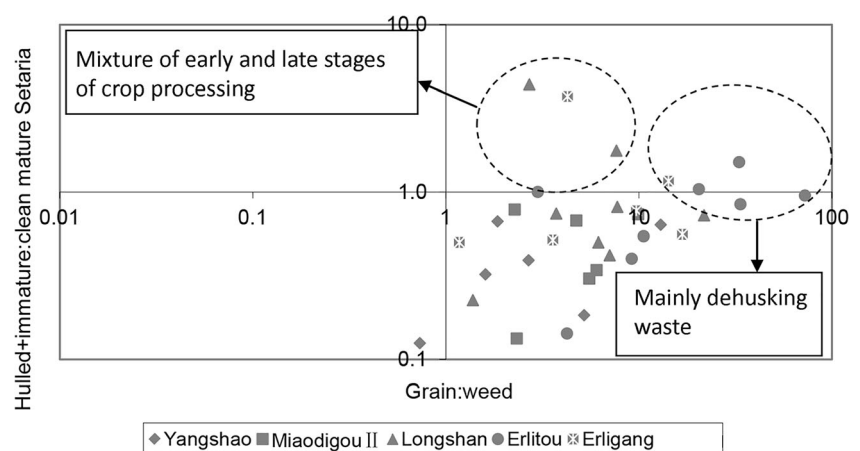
Mixture of early and late stages of crop processing

Mainly dehusking waste

Hulled+immature:clean mature Setaria

10.0

1.0

0.1

0.01

0.1

1

10

100

Grain:weed

Yangshao Miaodigou II Longshan Erlitou Erligang